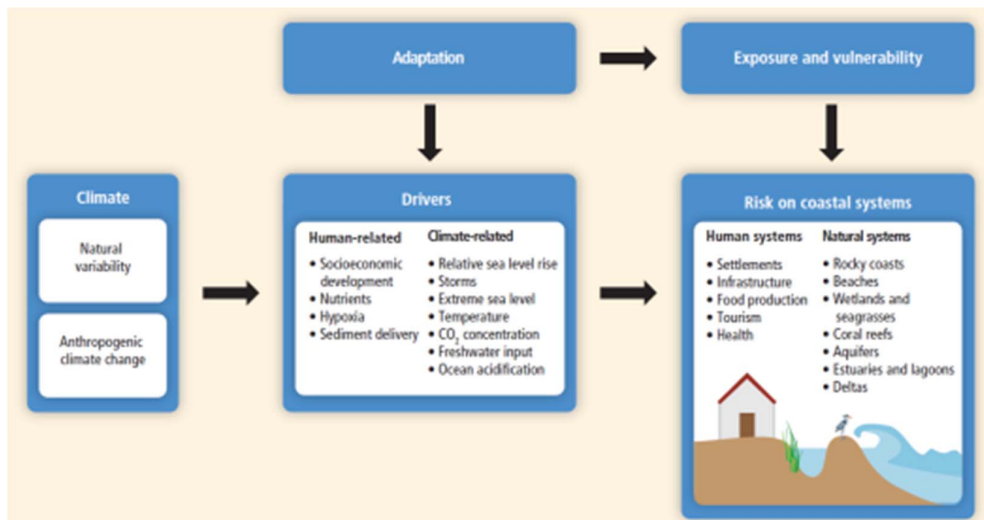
Adaptation

Exposure and vulnerability

Climate

Natural variability

Anthropogenic climate change

Drivers

Human-related
- Socioeconomic development
- Nutrients
- Hypoxia
- Sediment delivery

Climate-related
- Relative sea level rise
- Storms
- Extreme sea level
- Temperature
- $CO_2$ concentration
- Freshwater input
- Ocean acidification

Risk on coastal systems

Human systems
- Settlements
- Infrastructure
- Food production
- Tourism
- Health

Natural systems
- Rocky coasts
- Beaches
- Wetlands and seagrasses
- Coral reefs
- Aquifers
- Estuaries and lagoons
- Deltas